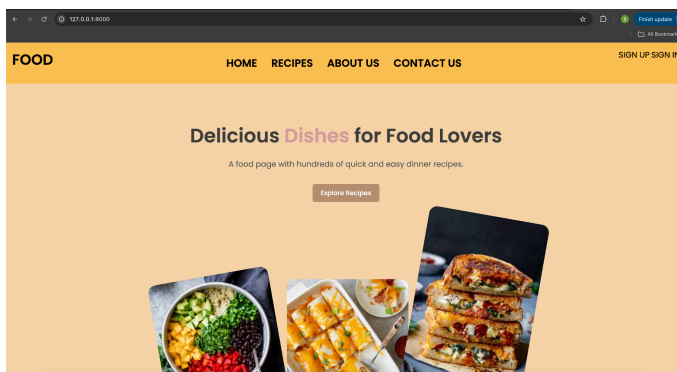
127.0.0.1:8000

Finish update

All Bookmark

FOOD

HOME RECIPES ABOUT US CONTACT US

SIGN UP SIGN IN

Delicious Dishes for Food Lovers

A food page with hundreds of quick and easy dinner recipes.

Explore Recipes